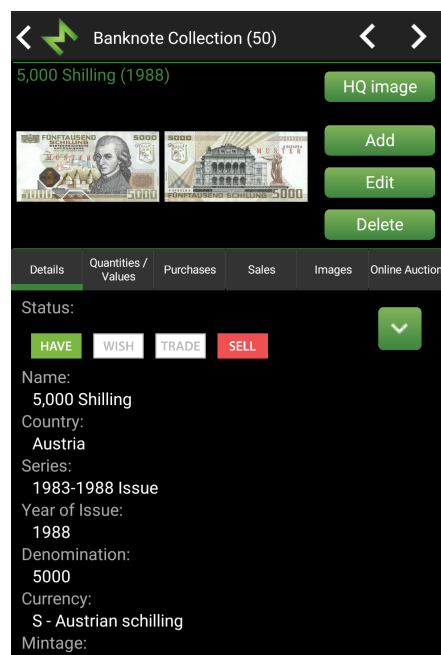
Banknote Collection (50)

5,000 Shilling (1988)

HQ image

FÜNFTAUSEND SCHILLING 5000 MUSTER

MUSTER 5000 FÜNFTAUSEND SCHILLING

Add

Edit

Delete

Details | Quantities / Values | Purchases | Sales | Images | Online Auction

Status:

HAVE WISH TRADE SELL

Name:
5,000 Shilling

Country:
Austria

Series:
1983-1988 Issue

Year of Issue:
1988

Denomination:
5000

Currency:
S - Austrian schilling

Mintage: